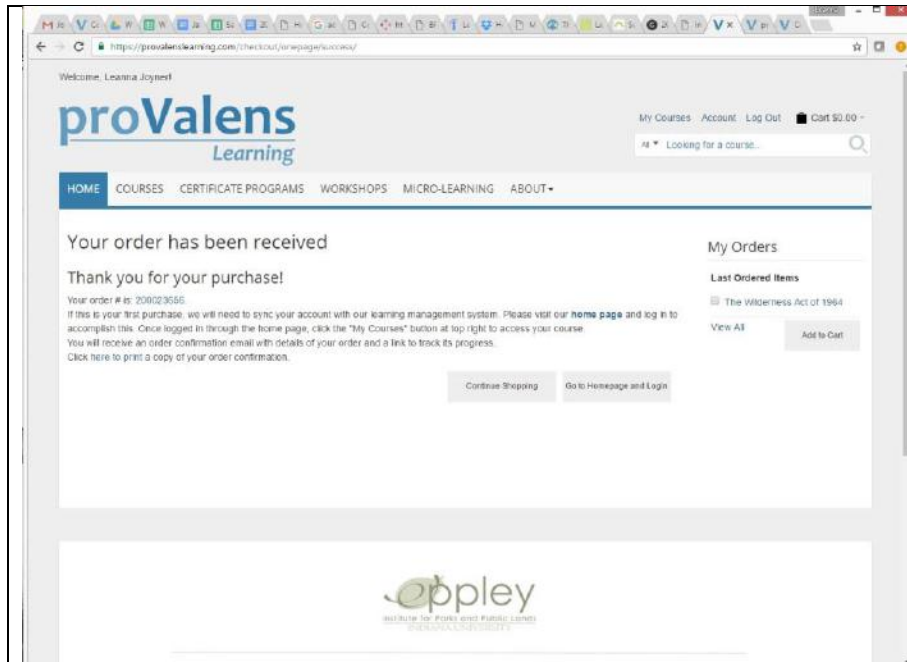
https://provalenslearning.com/checkout/onepage/success/

Welcome, Leanna Joyner!

proValens Learning

My Courses Account Log Out Cart $0.00

All Looking for a course...

HOME COURSES CERTIFICATE PROGRAMS WORKSHOPS MICRO-LEARNING ABOUT

Your order has been received

Thank you for your purchase!

Your order # is: 200023656.
If this is your first purchase, we will need to sync your account with our learning management system. Please visit our home page and log in to accomplish this. Once logged in through the home page, click the "My Courses" button at top right to access your course.
You will receive an order confirmation email with details of your order and a link to track its progress.
Click here to print a copy of your order confirmation.

Continue Shopping Go to Homepage and Login

My Orders

Last Ordered Items

The Wilderness Act of 1964

View All Add to Cart

eppley
Institute for Parks and Public Lands
INDIANA UNIVERSITY